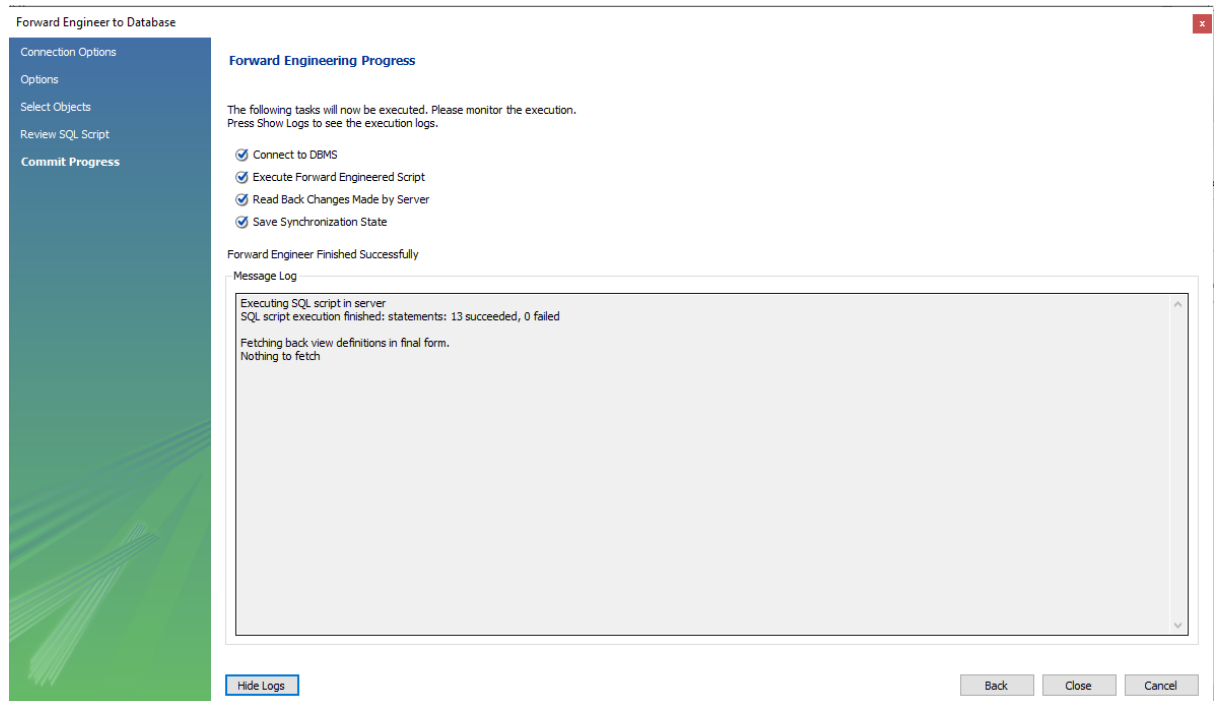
Forward Engineer to Database

x

Connection Options
Options
Select Objects
Review SQL Script
Commit Progress

Forward Engineering Progress

The following tasks will now be executed. Please monitor the execution.
Press Show Logs to see the execution logs.

Connect to DBMS
Execute Forward Engineered Script
Read Back Changes Made by Server
Save Synchronization State

Forward Engineer Finished Successfully

Message Log

Executing SQL script in server
SQL script execution finished: statements: 13 succeeded, 0 failed

Fetching back view definitions in final form.
Nothing to fetch

Hide Logs

Back Close Cancel